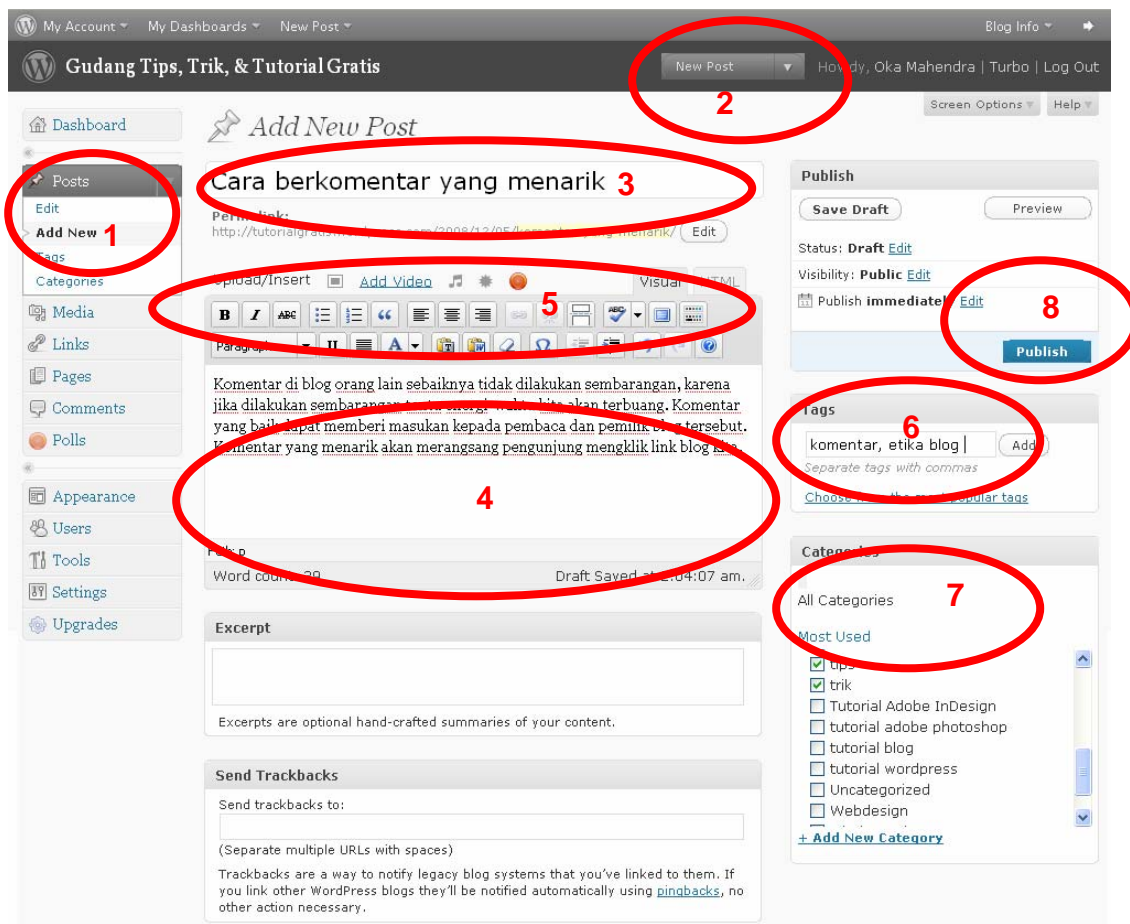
My Account ▾ My Dashboards ▾ New Post ▾ Blog Info ▾

Gudang Tips, Trik, & Tutorial Gratis

New Post ▾ Howdy, Oka Mahendra | Turbo | Log Out

2

Screen Options ▾ Help ▾

Dashboard

Posts
Edit
Add New 1
Tags
Categories

Media
Links
Pages
Comments
Polls

Appearance
Users
Tools
Settings
Upgrades

Add New Post

Cara berkomentar yang menarik 3

Permalink: http://tutorialgratis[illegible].com/2008/12/05/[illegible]-menarik/ Edit

Upload/Insert Add Video Visual HTML

5

Paragraph

Komentar di blog orang lain sebaiknya tidak dilakukan sembarangan, karena jika dilakukan sembarangan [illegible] waktu kita akan terbuang. Komentar yang baik dapat memberi masukan kepada pembaca dan pemilik blog tersebut. Komentar yang menarik akan merangsang pengunjung mengklik link blog kita.

4

Path: p

Word count: 39 Draft Saved at 2:04:07 am.

Excerpt

Excerpts are optional hand-crafted summaries of your content.

Send Trackbacks

Send trackbacks to:

(Separate multiple URLs with spaces)

Trackbacks are a way to notify legacy blog systems that you've linked to them. If you link other WordPress blogs they'll be notified automatically using pingbacks, no other action necessary.

Publish

Save Draft Preview

Status: Draft Edit

Visibility: Public Edit

Publish immediately Edit

8

Publish

Tags 6

komentar, etika blog Add

Separate tags with commas

Choose from the most popular tags

Categories

All Categories 7

Most Used

tips
trik
Tutorial Adobe InDesign
tutorial adobe photoshop
tutorial blog
tutorial wordpress
Uncategorized
Webdesign

+ Add New Category